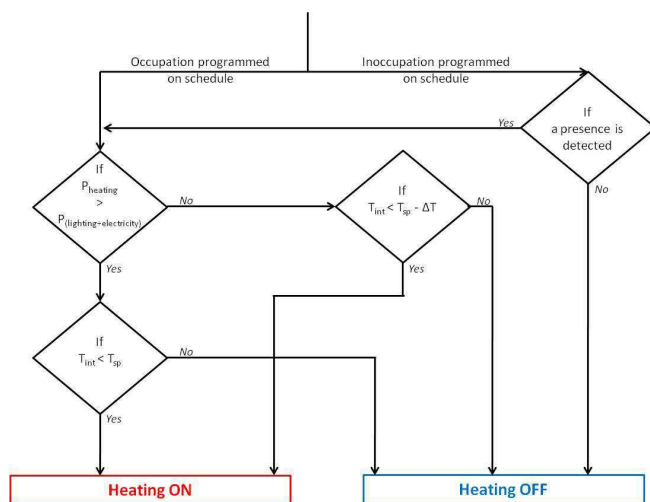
Occupation programmed on schedule

Inoccupation programmed on schedule

If a presence is detected

Yes

No

If $P_{heating}$ > $P_{(lighting+electricity)}$

No

If $T_{int} < T_{sp} - \Delta T$

No

Yes

Yes

If $T_{int} < T_{sp}$

No

Yes

Heating ON

Heating OFF